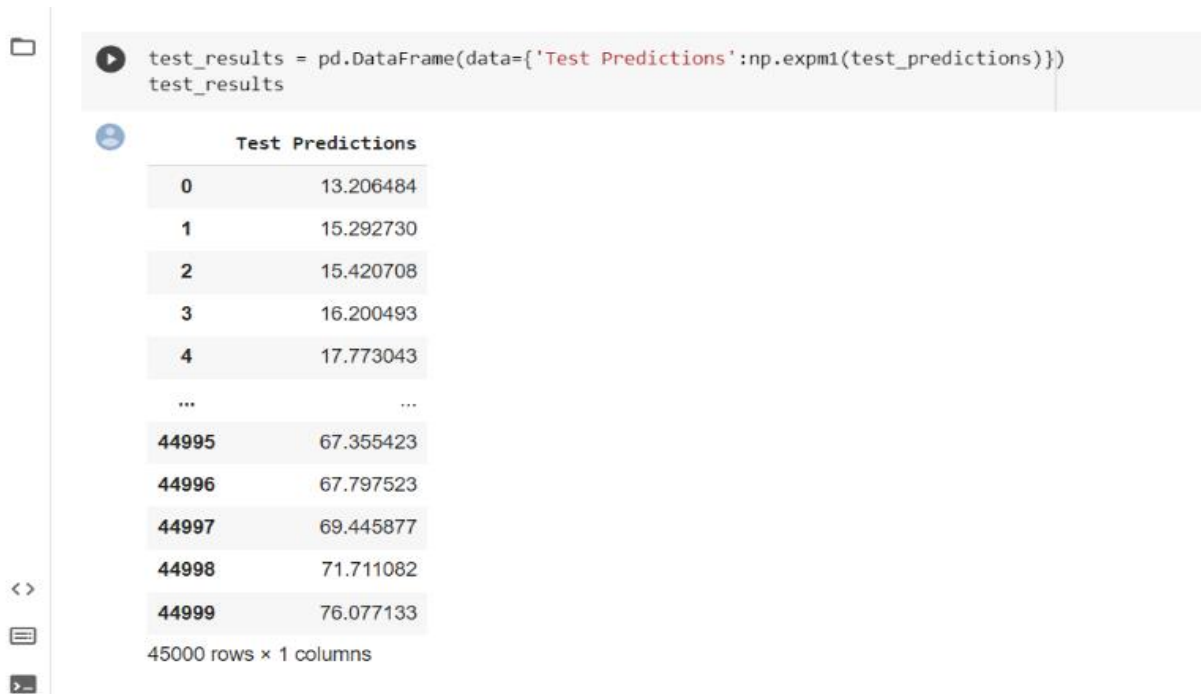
test_results = pd.DataFrame(data={'Test Predictions':np.expm1(test_predictions)})
test_results

| | Test Predictions |
|---|---|
| 0 | 13.206484 |
| 1 | 15.292730 |
| 2 | 15.420708 |
| 3 | 16.200493 |
| 4 | 17.773043 |
| ... | ... |
| 44995 | 67.355423 |
| 44996 | 67.797523 |
| 44997 | 69.445877 |
| 44998 | 71.711082 |
| 44999 | 76.077133 |

45000 rows × 1 columns